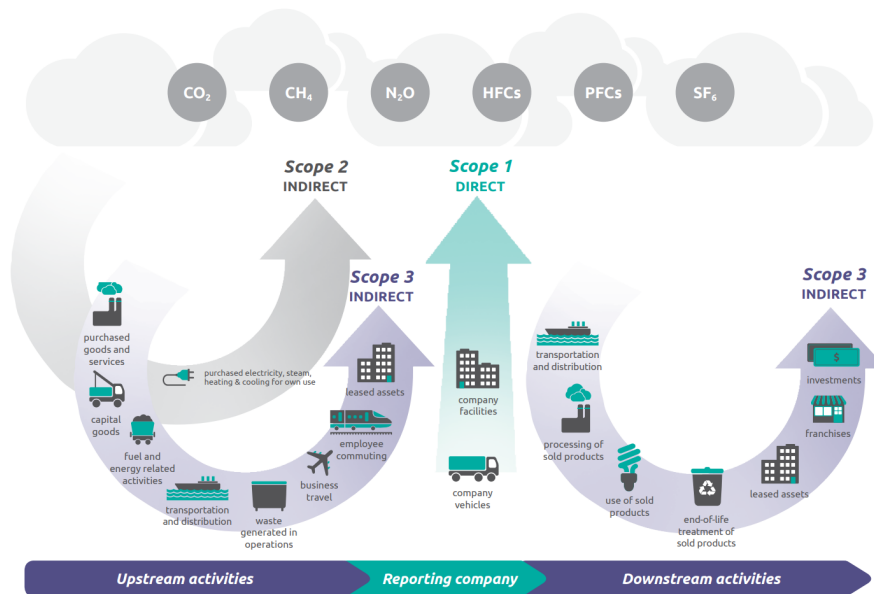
$CO_2$ $CH_4$ $N_2O$ HFCs PFCs $SF_6$

Scope 2
INDIRECT

Scope 1
DIRECT

Scope 3
INDIRECT

Scope 3
INDIRECT

purchased goods and services

purchased electricity, steam, heating & cooling for own use

capital goods

fuel and energy related activities

transportation and distribution

waste generated in operations

business travel

employee commuting

leased assets

company facilities

company vehicles

transportation and distribution

processing of sold products

use of sold products

end-of-life treatment of sold products

leased assets

franchises

investments

Upstream activities

Reporting company

Downstream activities